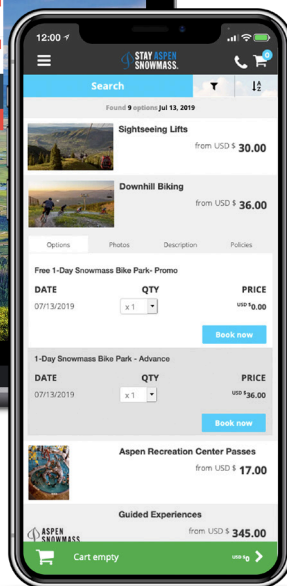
12:00

STAY ASPEN SNOWMASS.

0

Search

Found 9 options Jul 13, 2019

Sightseeing Lifts

from USD $ 30.00

Downhill Biking

from USD $ 36.00

Options

Photos

Description

Policies

Free 1-Day Snowmass Bike Park- Promo

DATE

QTY

PRICE

07/13/2019

x 1

USD $ 0.00

Book now

1-Day Snowmass Bike Park - Advance

DATE

QTY

PRICE

07/13/2019

x 1

USD $ 36.00

Book now

Aspen Recreation Center Passes

from USD $ 17.00

Guided Experiences

ASPEN SNOWMASS

from USD $ 345.00

Cart empty

USD $ 0